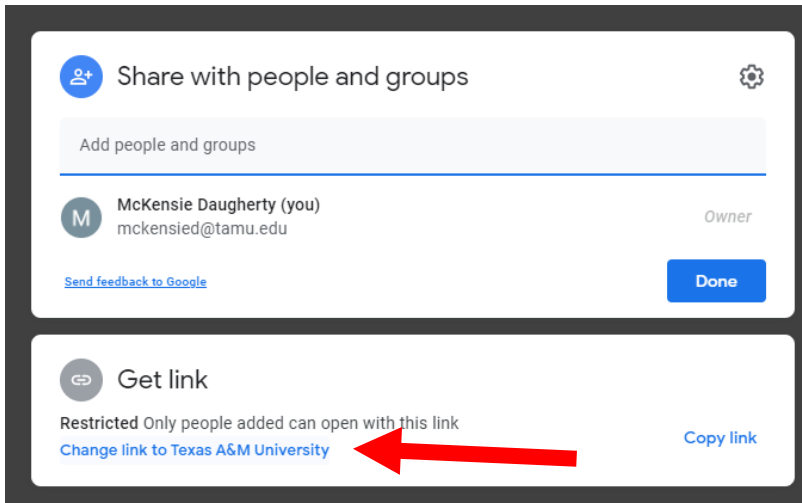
Share with people and groups

Add people and groups

M McKensie Daugherty (you)
mckensied@tamu.edu

Owner

Send feedback to Google

Done

Get link

Restricted Only people added can open with this link
Change link to Texas A&M University

Copy link